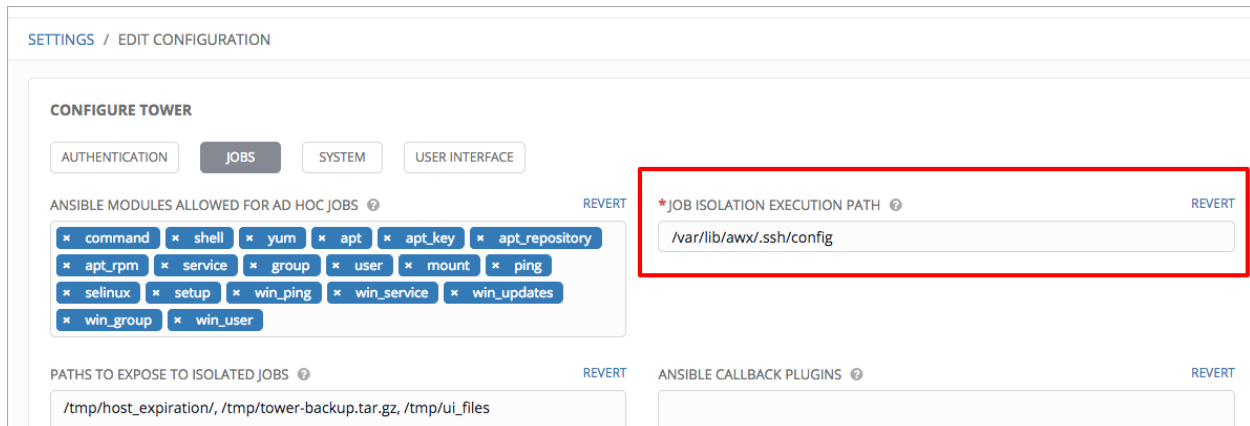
SETTINGS / EDIT CONFIGURATION

CONFIGURE TOWER

AUTHENTICATION JOBS SYSTEM USER INTERFACE

ANSIBLE MODULES ALLOWED FOR AD HOC JOBS REVERT

× command × shell × yum × apt × apt_key × apt_repository × apt_rpm × service × group × user × mount × ping × selinux × setup × win_ping × win_service × win_updates × win_group × win_user

*JOB ISOLATION EXECUTION PATH REVERT

/var/lib/awx/.ssh/config

PATHS TO EXPOSE TO ISOLATED JOBS REVERT

/tmp/host_expiration/, /tmp/tower-backup.tar.gz, /tmp/ui_files

ANSIBLE CALLBACK PLUGINS REVERT